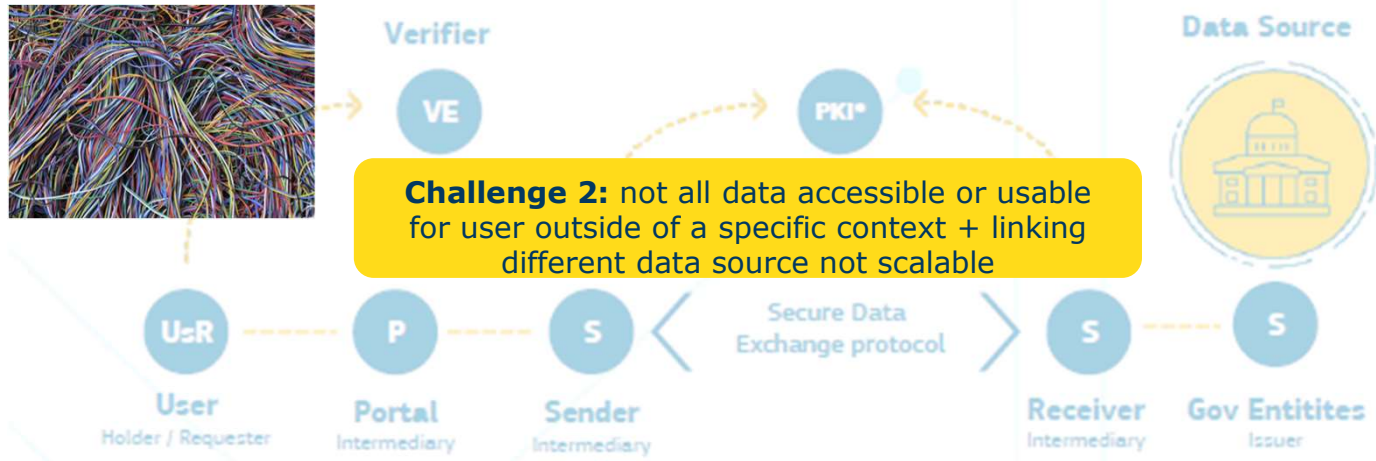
Verifier

VE

PKI

Data Source

**Challenge 2:** not all data accessible or usable for user outside of a specific context + linking different data source not scalable

UsR

P

S

Secure Data Exchange protocol

S

S

User
Holder / Requester

Portal
Intermediary

Sender
Intermediary

Receiver
Intermediary

Gov Entitites
Issuer